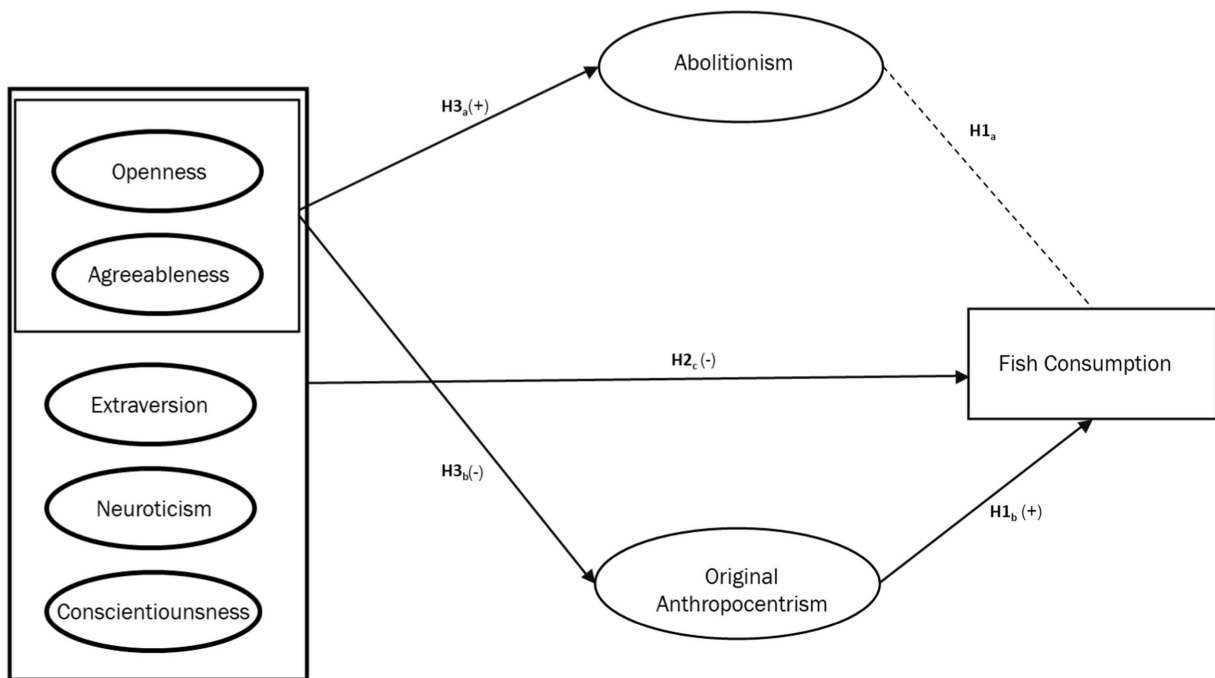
Openness

Agreeableness

Extraversion

Neuroticism

Conscientiounsness

$\mathbf{H3_a}$(+)

Abolitionism

$\mathbf{H1_a}$

$\mathbf{H2_c}$ (-)

Fish Consumption

$\mathbf{H3_b}$(-)

$\mathbf{H1_b}$ (+)

Original Anthropocentrism